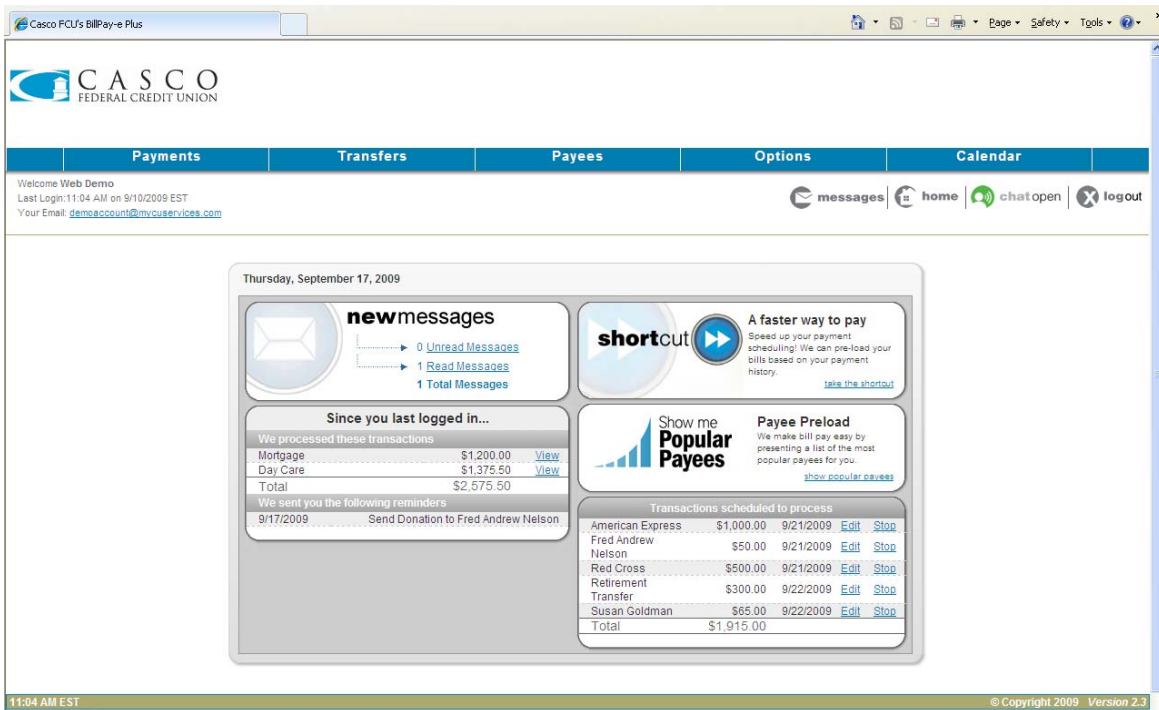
Casco FCU's BillPay-e Plus

Page ▾ Safety ▾ Tools ▾

CASCO FEDERAL CREDIT UNION

Payments | Transfers | Payees | Options | Calendar

Welcome Web Demo
Last Login:11:04 AM on 9/10/2009 EST
Your Email: demoaccount@mycuservices.com

messages | home | chatopen | logout

Thursday, September 17, 2009

newmessages
0 Unread Messages
1 Read Messages
1 Total Messages

shortcut
A faster way to pay
Speed up your payment scheduling! We can pre-load your bills based on your payment history.
take the shortcut

Since you last logged in...

| We processed these transactions | | |
|---|---|---|
| Mortgage | \$1,200.00 | View |
| Day Care | \$1,375.50 | View |
| Total | \$2,575.50 | |

| We sent you the following reminders | |
|---|---|
| 9/17/2009 | Send Donation to Fred Andrew Nelson |

Show me Popular Payees
Payee Preload
We make bill pay easy by presenting a list of the most popular payees for you.
show popular payees

| Transactions scheduled to process | | | | |
|---|---|---|---|---|
| American Express | \$1,000.00 | 9/21/2009 | Edit | Stop |
| Fred Andrew Nelson | \$50.00 | 9/21/2009 | Edit | Stop |
| Red Cross | \$500.00 | 9/21/2009 | Edit | Stop |
| Retirement Transfer | \$300.00 | 9/22/2009 | Edit | Stop |
| Susan Goldman | \$65.00 | 9/22/2009 | Edit | Stop |
| Total | \$1,915.00 | | | |

11:04 AM EST
© Copyright 2009 Version 2.3